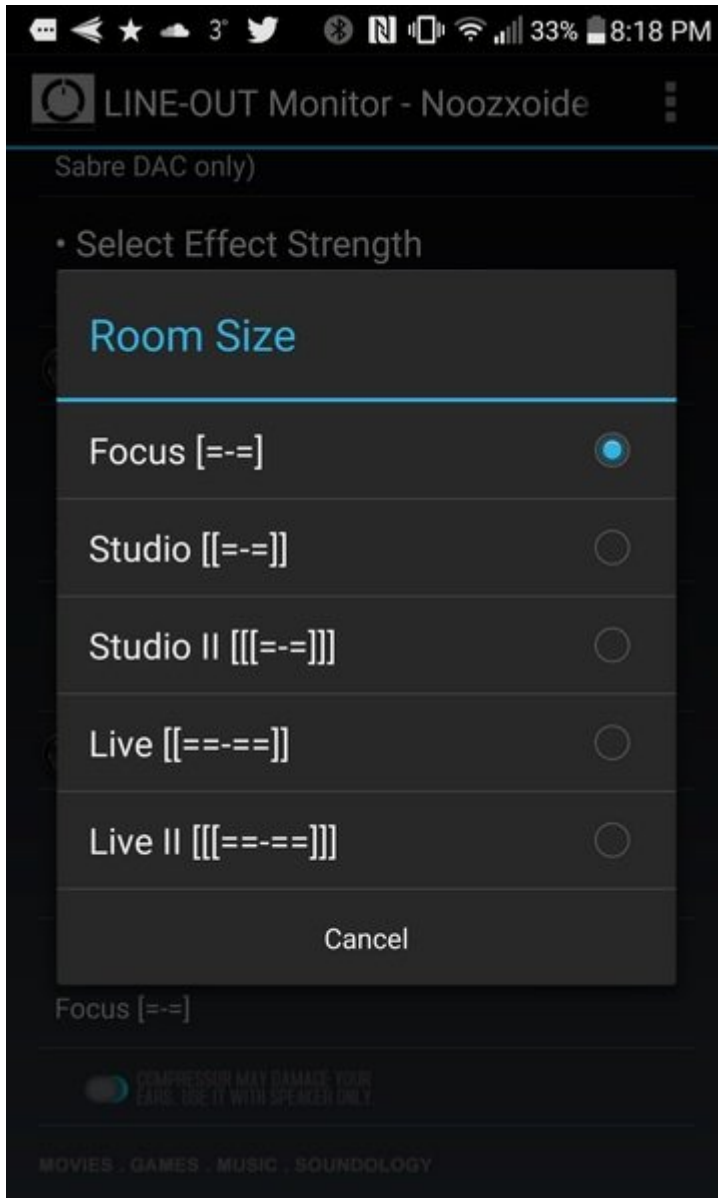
3° 33% 8:18 PM

LINE-OUT Monitor - Noozxoide

Sabre DAC only)

• Select Effect Strength

Room Size

Focus [=-=]

Studio [[=-=]]

Studio II [[[=-=]]]

Live [[==-==]]

Live II [[[==-==]]]

Cancel

Focus [=-=]

COMPRESSOR MAY DAMAGE YOUR EARS. USE IT WITH SPEAKER ONLY

MOVIES . GAMES . MUSIC . SOUNDOLOGY